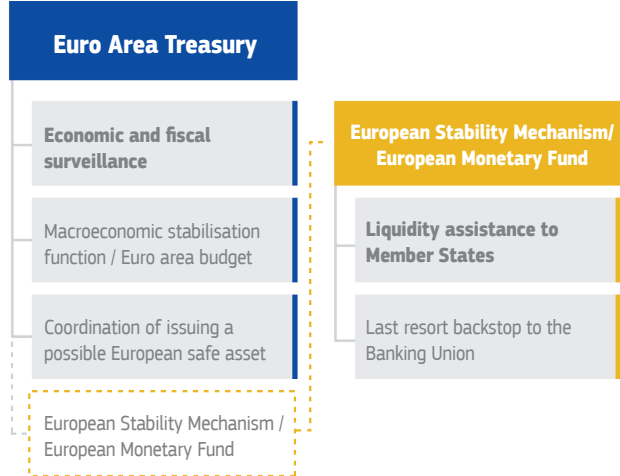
Euro Area Treasury

Economic and fiscal surveillance

Macroeconomic stabilisation function / Euro area budget

Coordination of issuing a possible European safe asset

European Stability Mechanism / European Monetary Fund

European Stability Mechanism/ European Monetary Fund

Liquidity assistance to Member States

Last resort backstop to the Banking Union